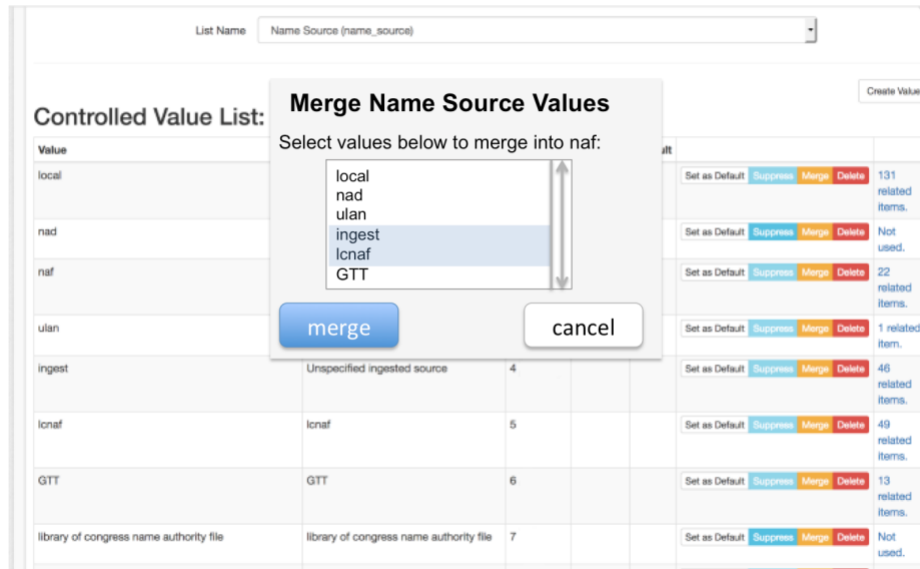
List Name
Name Source (name_source)

Create Value

Controlled Value List:

| Value | | | | ult | | |
|---|---|---|---|---|---|---|
| local | | | | | Set as Default Suppress Merge Delete | 131 related items. |
| nad | | | | | Set as Default Suppress Merge Delete | Not used. |
| naf | | | | | Set as Default Suppress Merge Delete | 22 related items. |
| ulan | | | | | Set as Default Suppress Merge Delete | 1 related item. |
| ingest | Unspecified ingested source | 4 | | | Set as Default Suppress Merge Delete | 46 related items. |
| lcnaf | lcnaf | 5 | | | Set as Default Suppress Merge Delete | 49 related items. |
| GTT | GTT | 6 | | | Set as Default Suppress Merge Delete | 13 related items. |
| library of congress name authority file | library of congress name authority file | 7 | | | Set as Default Suppress Merge Delete | Not used. |

Merge Name Source Values

Select values below to merge into naf:

local
nad
ulan
ingest
lcnaf
GTT

merge
cancel